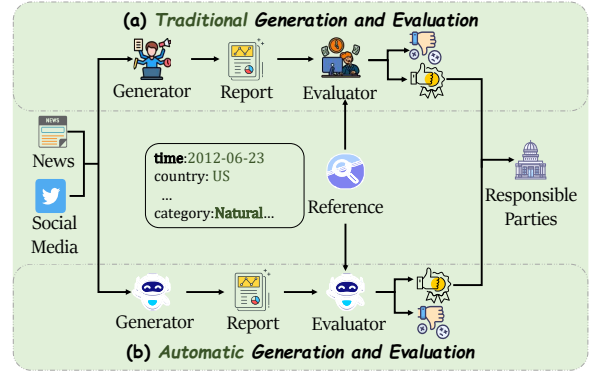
(a) Traditional Generation and Evaluation

Generator

Report

Evaluator

NEWS

News

Social Media

time:2012-06-23
country: US
...
category:Natural...

Reference

Responsible Parties

Generator

Report

Evaluator

(b) Automatic Generation and Evaluation